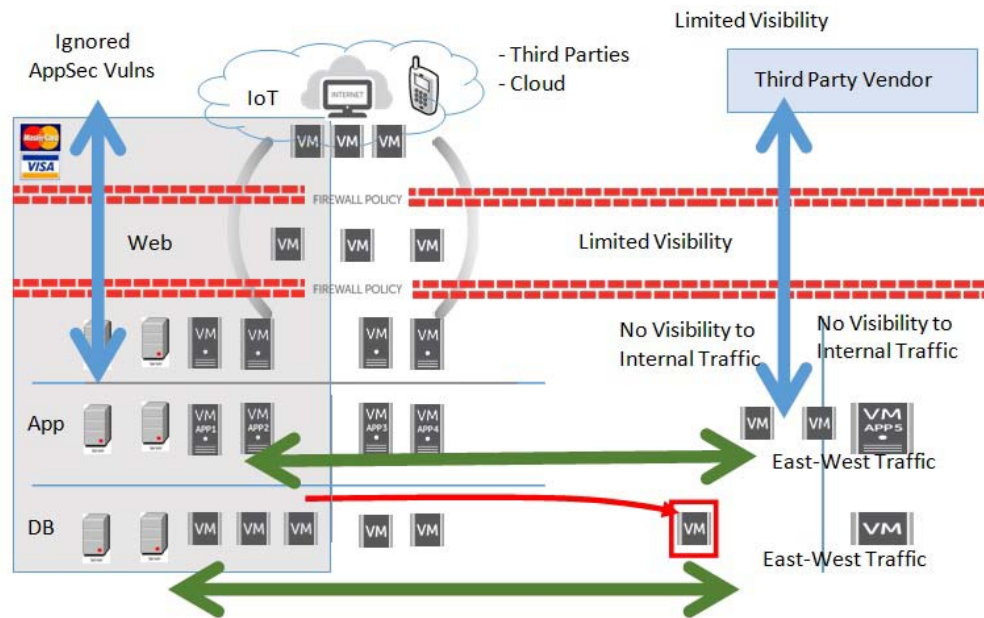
Limited Visibility

Ignored AppSec Vulns

- Third Parties
- Cloud

Third Party Vendor

IoT

INTERNET

MasterCard

VISA

VM VM VM

FIREWALL POLICY

Web

VM VM VM

Limited Visibility

FIREWALL POLICY

VM VM VM VM

No Visibility to Internal Traffic

No Visibility to Internal Traffic

App

VM APP1 VM APP2 VM APP3 VM APP4

VM VM VM APP5

East-West Traffic

DB

VM VM VM VM VM

VM

VM

East-West Traffic